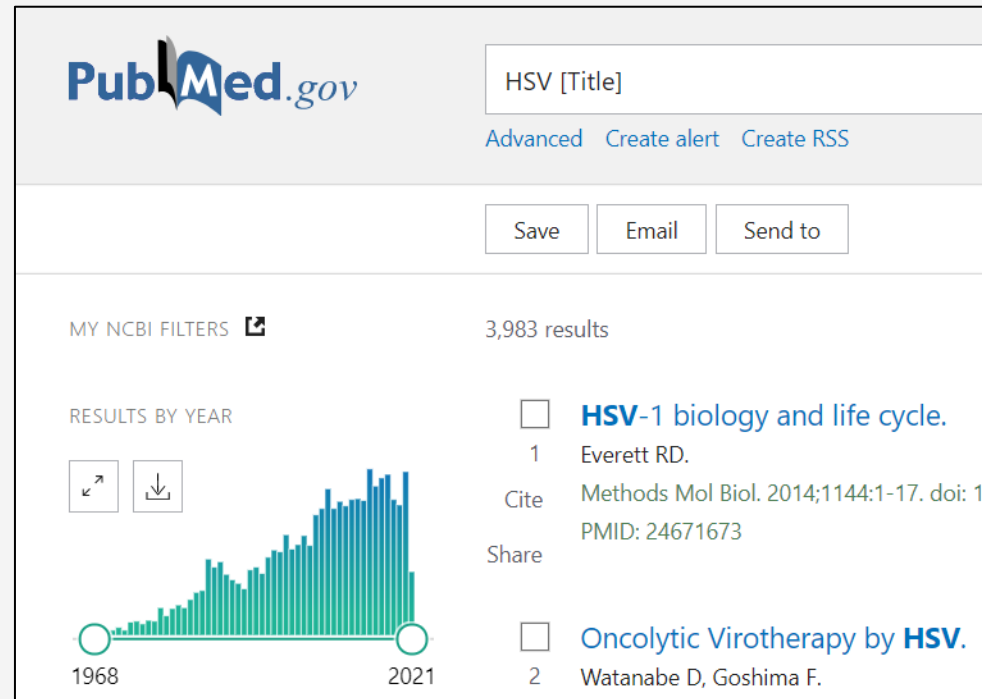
PubMed.gov

HSV [Title]

Advanced Create alert Create RSS

Save Email Send to

MY NCBI FILTERS

3,983 results

RESULTS BY YEAR

1968 2021

1
Cite
Share

HSV-1 biology and life cycle.
Everett RD.
Methods Mol Biol. 2014;1144:1-17. doi: 1
PMID: 24671673

2
Oncolytic Virotherapy by HSV.
Watanabe D, Goshima F.